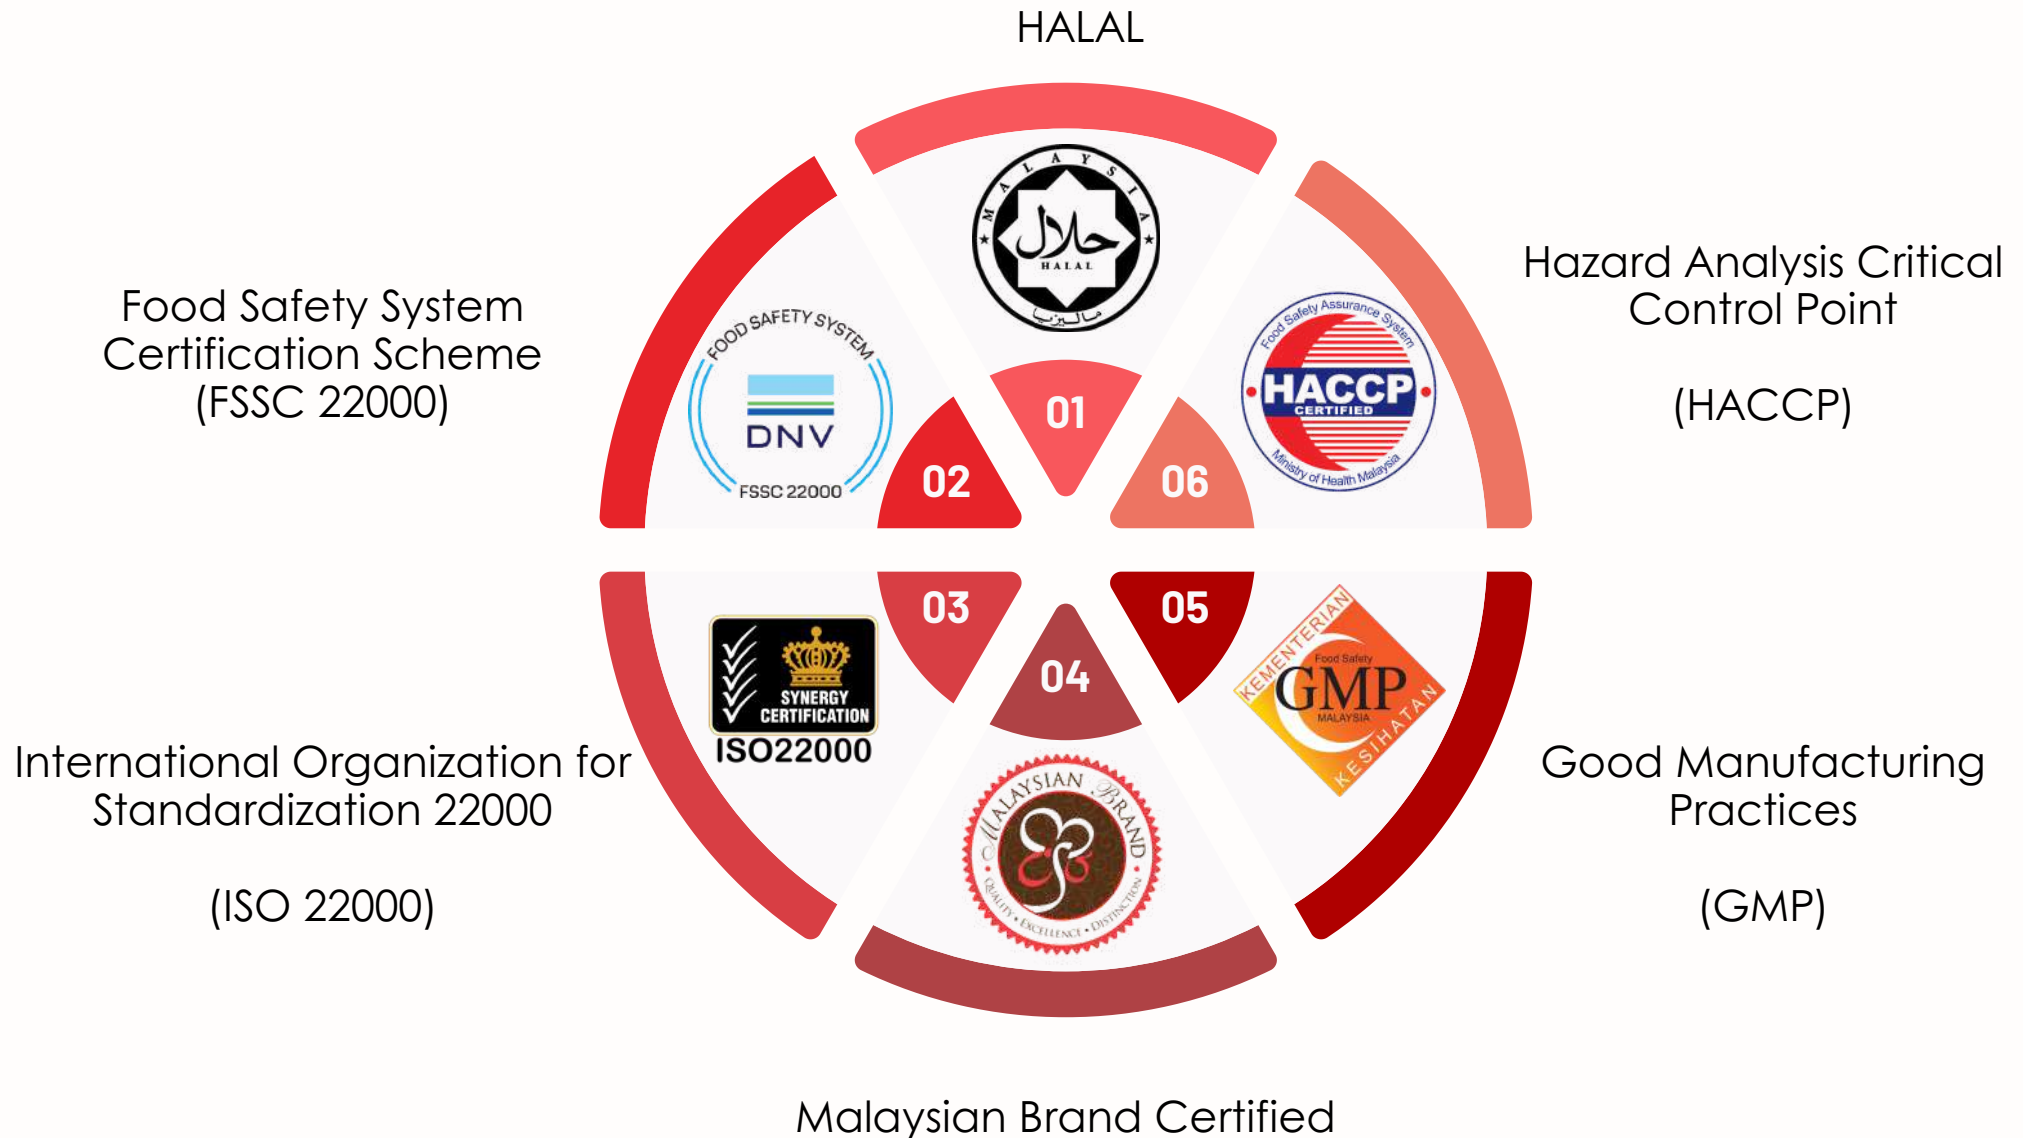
HALAL

MALAYSIA
حلال
HALAL
ماليزيا

01

Food Safety System Certification Scheme (FSSC 22000)

FOOD SAFETY SYSTEM
DNV
FSSC 22000

02

Hazard Analysis Critical Control Point

(HACCP)

Food Safety Assurance System
HACCP
CERTIFIED
Ministry of Health Malaysia

06

03

SYNERGY CERTIFICATION
ISO22000

04

05

KEMENTERIAN
Food Safety
GMP
MALAYSIA
KESIHATAN

International Organization for Standardization 22000

(ISO 22000)

MALAYSIAN BRAND
QUALITY • EXCELLENCE • DISTINCTION

Good Manufacturing Practices

(GMP)

Malaysian Brand Certified